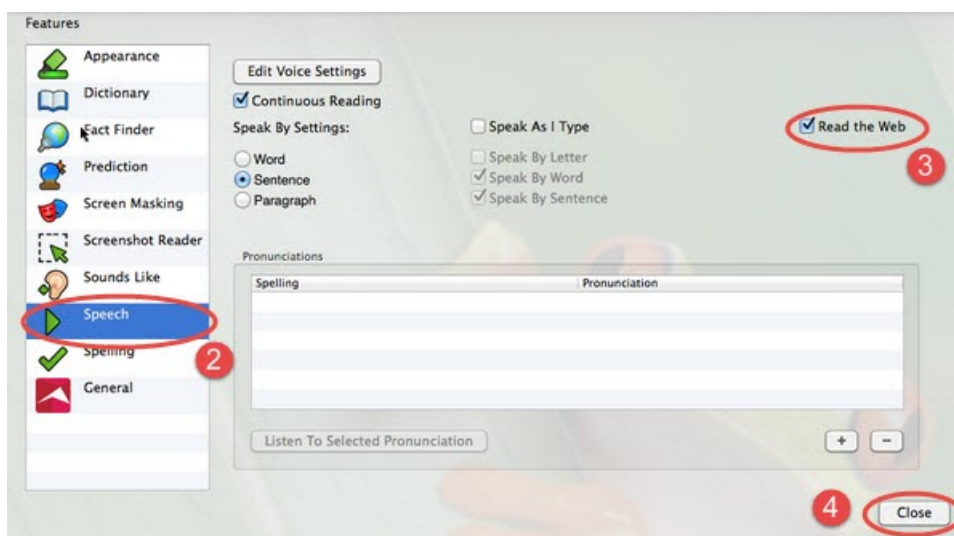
Features

Appearance
Dictionary
Fact Finder
Prediction
Screen Masking
Screenshot Reader
Sounds Like
Speech
Spelling
General

2

Edit Voice Settings

Continuous Reading

Speak By Settings:

Word
Sentence
Paragraph

Speak As I Type

Speak By Letter
Speak By Word
Speak By Sentence

Read the Web

3

Pronunciations

| Spelling | Pronunciation |
|---|---|
| | |

Listen To Selected Pronunciation

+ −

4

Close